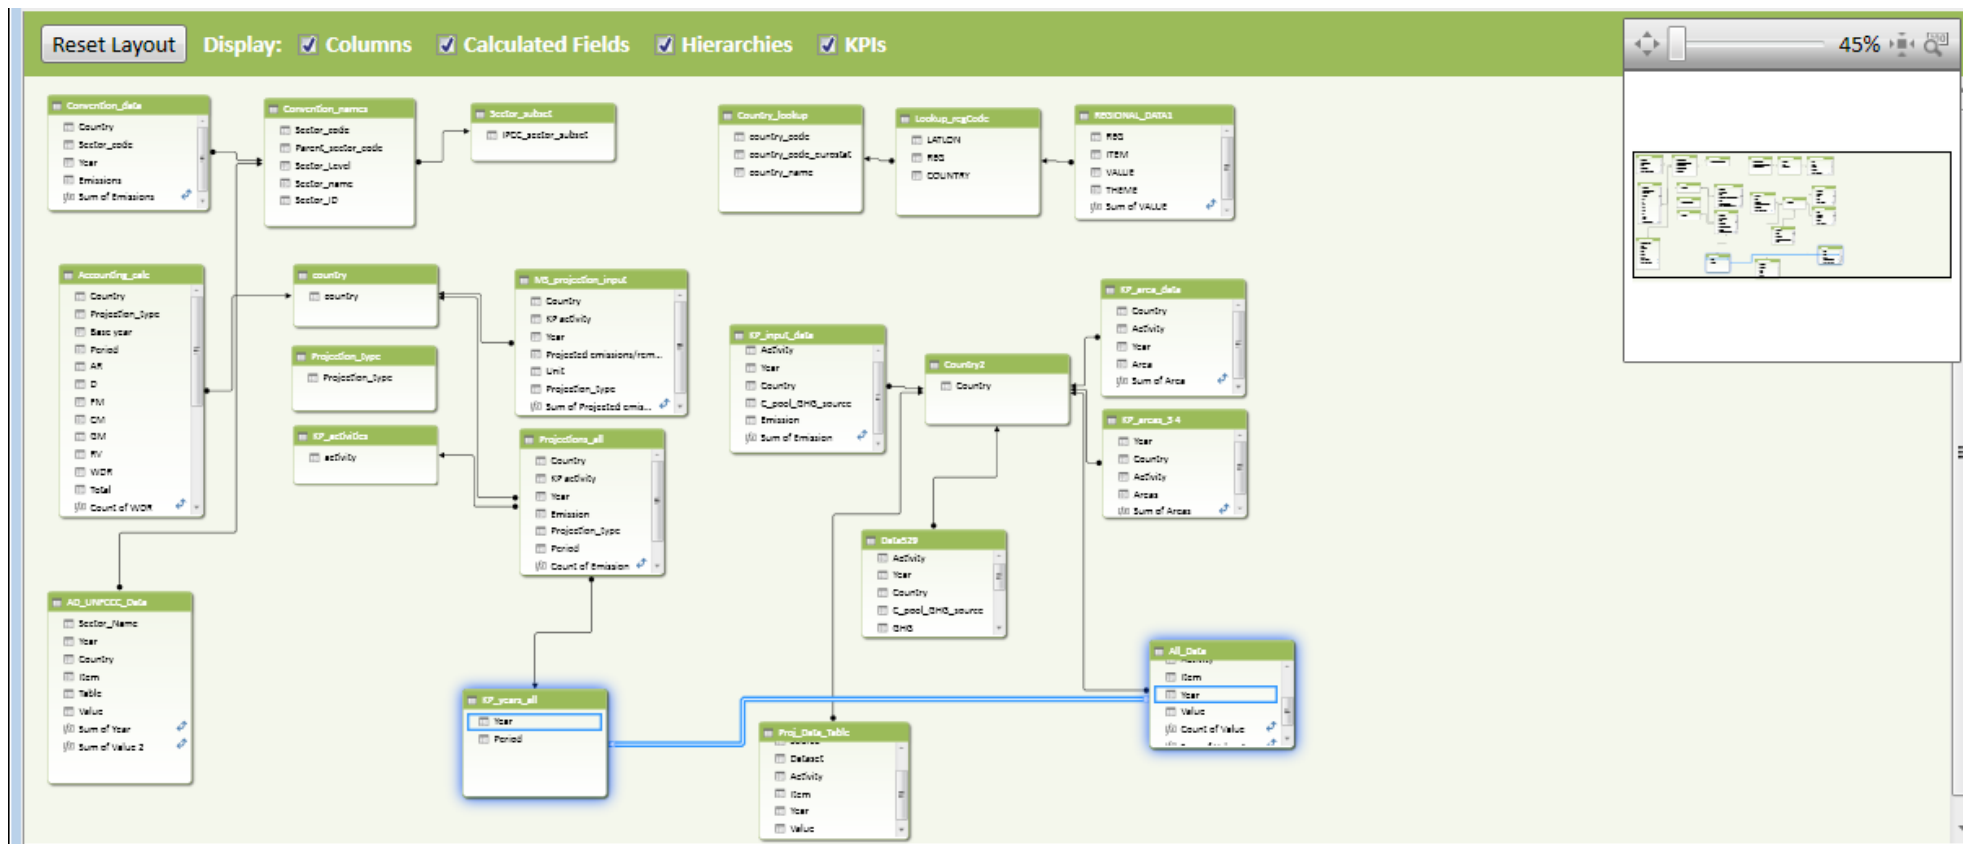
Reset Layout Display: Columns Calculated Fields Hierarchies KPIs

45%

Convention_data
Country
Sector_code
Year
Emissions
Sum of Emissions

Convention_names
Sector_code
Parent_sector_code
Sector_Level
Sector_name
Sector_ID

Sector_subset
IPCC_sector_subset

Country_lookup
country_code
country_code_eurostat
country_name

Lookup_regCode
LATLON
REG
COUNTRY

REGIONAL_DATA1
REG
ITEM
VALUE
THEME
Sum of VALUE

Accounting_calc
Country
Projection_type
Base year
Period
AR
D
FM
CM
GM
RV
WDR
Total
Count of WDR

country
country

Projection_type
Projection_type

KP_activities
activity

MS_projection_input
Country
KP activity
Year
Projected emissions/rem...
Unit
Projection_type
Sum of Projected emis...

Projections_all
Country
KP activity
Year
Emission
Projection_type
Period
Count of Emission

KP_input_data
Activity
Year
Country
C_pool_GHG_source
Emission
Sum of Emission

Country2
Country

KP_area_data
Country
Activity
Year
Area
Sum of Area

KP_areas_3_4
Year
Country
Activity
Areas
Sum of Areas

Data529
Activity
Year
Country
C_pool_GHG_source
GHG

AD_UNFCCC_Data
Sector_Name
Year
Country
Item
Table
Value
Sum of Year
Sum of Value 2

KP_years_all
Year
Period

Proj_Data_Table
Dataset
Activity
Item
Year
Value

All_Data
Item
Year
Value
Count of Value